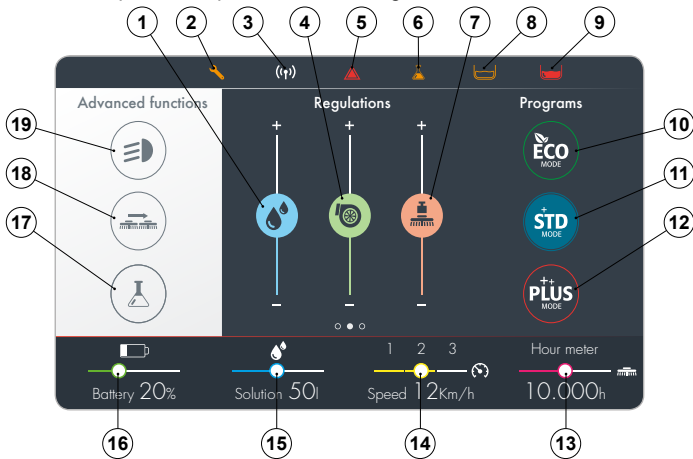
1
2
3
4
5
6
7
8
9

Advanced functions

Regulations

Programs

+
+
+

–
–
–

19
18
17

ECO
MODE
10

STD
MODE
11

PLUS
MODE
12

Battery 20%

Solution 50l

1 2 3
Speed 12Km/h

Hour meter
10.000h

16
15
14
13